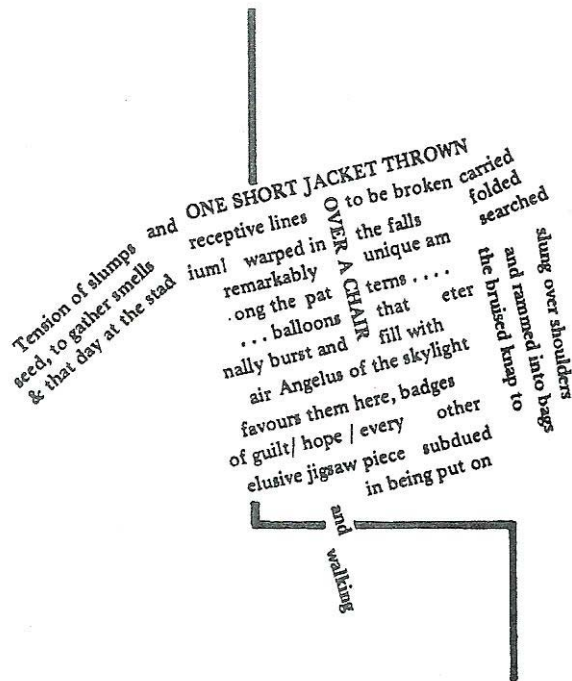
Tension of slumps and
seed, to gather smells
& that day at the stad

ONE SHORT JACKET THROWN
receptive lines to be broken carried
ium! warped in the falls folded
remarkably unique am searched
.ong the pat terns . . . .
. . . balloons that eter
nally burst and fill with
air Angelus of the skylight
favours them here, badges
of guilt/ hope / every other
elusive jigsaw piece subdued
in being put on

OVER A CHAIR

slung over shoulders
and rammed into bags
the bruised knap to

and
walking